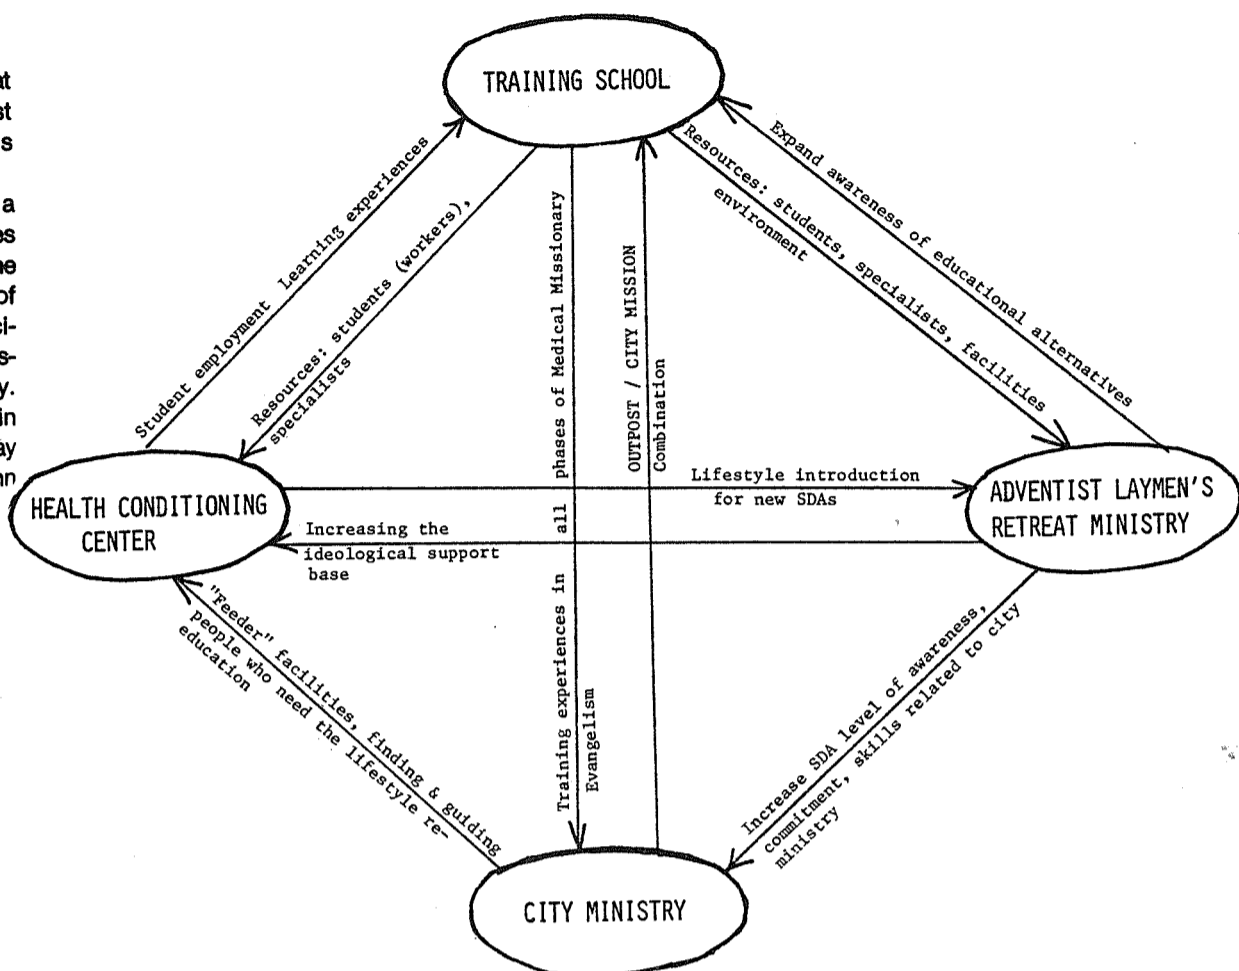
at
st
s

a
es
he
of
ci-
s-
y.
in
ay
an

TRAINING SCHOOL

Student employment Learning experiences

Resources: students (workers), specialists

Training experiences in all phases of Medical Missionary Evangelism

OUTPOST / CITY MISSION Combination

Resources: students, specialists, facilities environment

Expand awareness of educational alternatives

HEALTH CONDITIONING CENTER

Lifestyle introduction for new SDAs

Increasing the ideological support base

ADVENTIST LAYMEN'S RETREAT MINISTRY

"Feeder" facilities, finding & guiding people who need the lifestyle re-education

Increase SDA level of awareness, commitment, skills related to city ministry

CITY MINISTRY